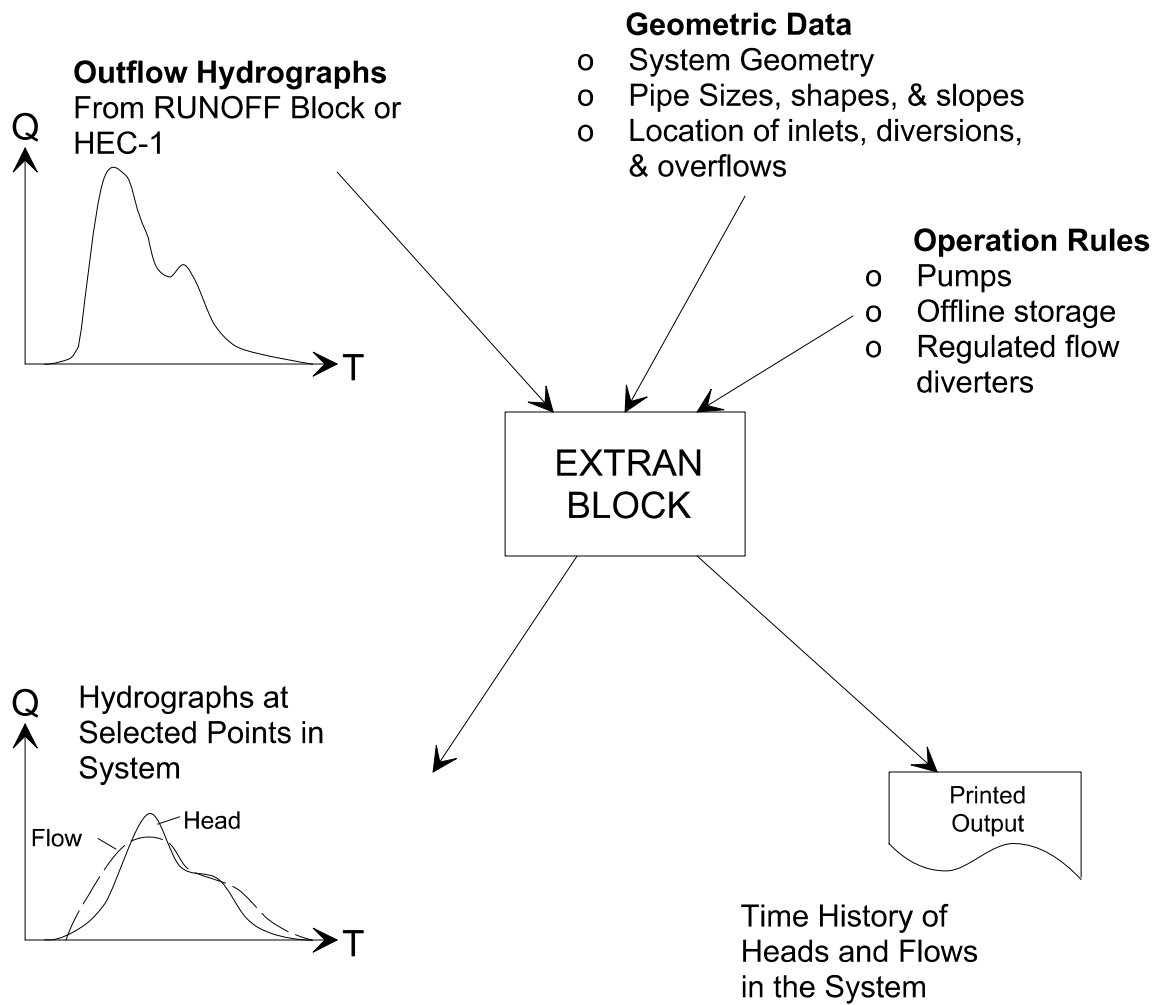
Geometric Data
o System Geometry
o Pipe Sizes, shapes, & slopes
o Location of inlets, diversions, & overflows

Outflow Hydrographs
From RUNOFF Block or HEC-1

Q

T

Operation Rules
o Pumps
o Offline storage
o Regulated flow diverters

EXTRAN BLOCK

Q

Hydrographs at Selected Points in System

Flow

Head

T

Printed Output

Time History of Heads and Flows in the System